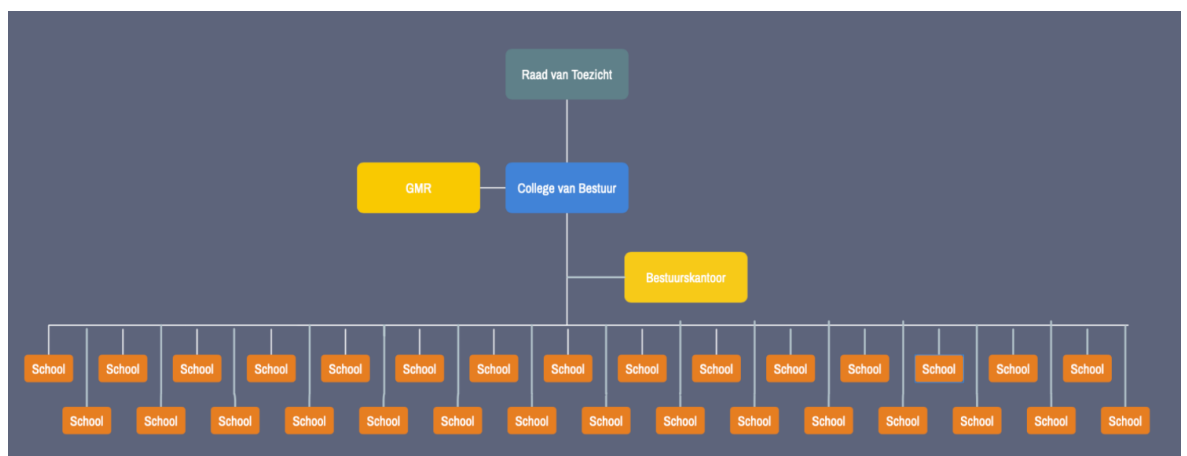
Raad van Toezicht

GMR

College van Bestuur

Bestuurskantoor

School School School School School School School School School School School School School School School

School School School School School School School School School School School School School School School School